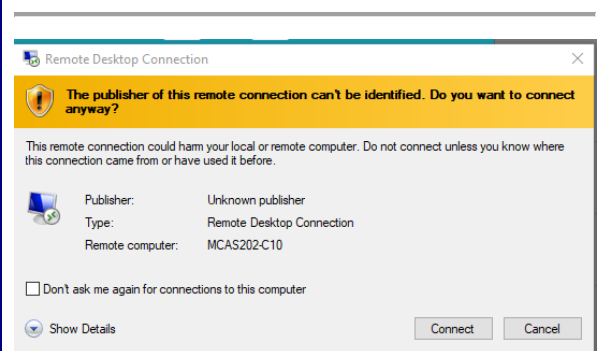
Remote Desktop Connection

The publisher of this remote connection can't be identified. Do you want to connect anyway?

This remote connection could harm your local or remote computer. Do not connect unless you know where this connection came from or have used it before.

| Publisher: | Unknown publisher |
|---|---|
| Type: | Remote Desktop Connection |
| Remote computer: | MCAS202-C10 |

Don't ask me again for connections to this computer

Show Details

Connect

Cancel